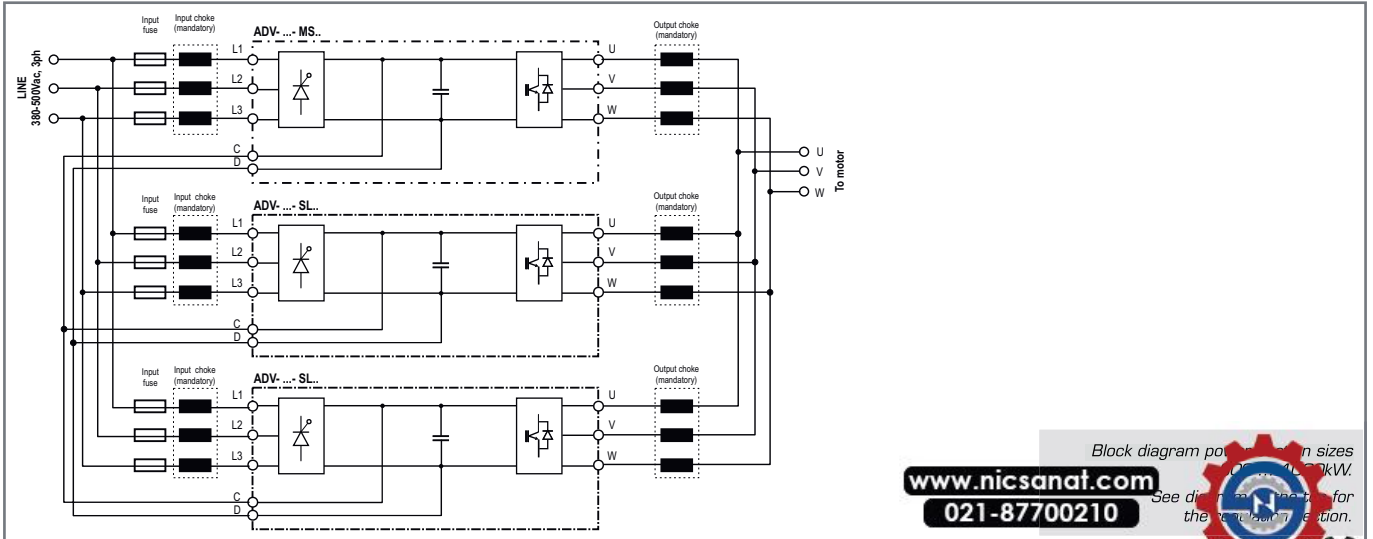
Input fuse
Input choke (mandatory)
ADV- ...- MS..
L1
L2
L3
C
D
U
V
W
Output choke (mandatory)
LINE 380-500Vac, 3ph

U
V
W
To motor

Input fuse
Input choke (mandatory)
ADV- ...- SL..
L1
L2
L3
C
D
U
V
W
Output choke (mandatory)

Input fuse
Input choke (mandatory)
ADV- ...- SL..
L1
L2
L3
C
D
U
V
W
Output choke (mandatory)

Block diagram po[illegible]n sizes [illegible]kW.
See di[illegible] for the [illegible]ction.

www.nicsanat.com
021-87700210